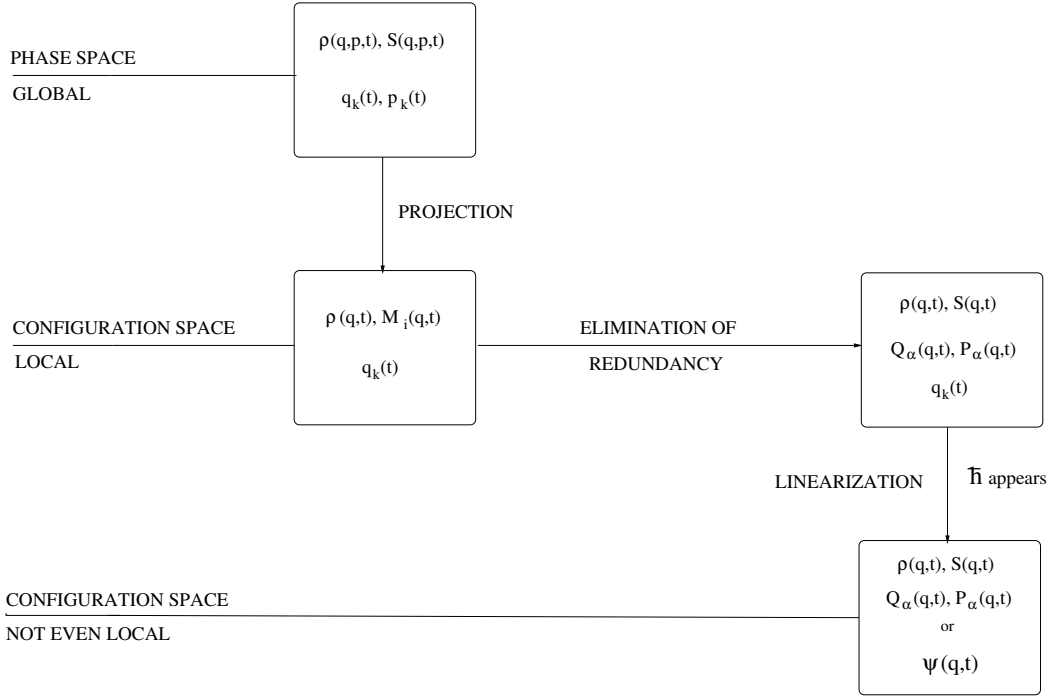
PHASE SPACE

GLOBAL

$\rho(q,p,t)$, $S(q,p,t)$

$q_k(t)$, $p_k(t)$

PROJECTION

CONFIGURATION SPACE

LOCAL

$\rho(q,t)$, $M_i(q,t)$

$q_k(t)$

ELIMINATION OF REDUNDANCY

$\rho(q,t)$, $S(q,t)$

$Q_\alpha(q,t)$, $P_\alpha(q,t)$

$q_k(t)$

LINEARIZATION

$\hbar$ appears

CONFIGURATION SPACE

NOT EVEN LOCAL

$\rho(q,t)$, $S(q,t)$

$Q_\alpha(q,t)$, $P_\alpha(q,t)$

or

$\psi(q,t)$